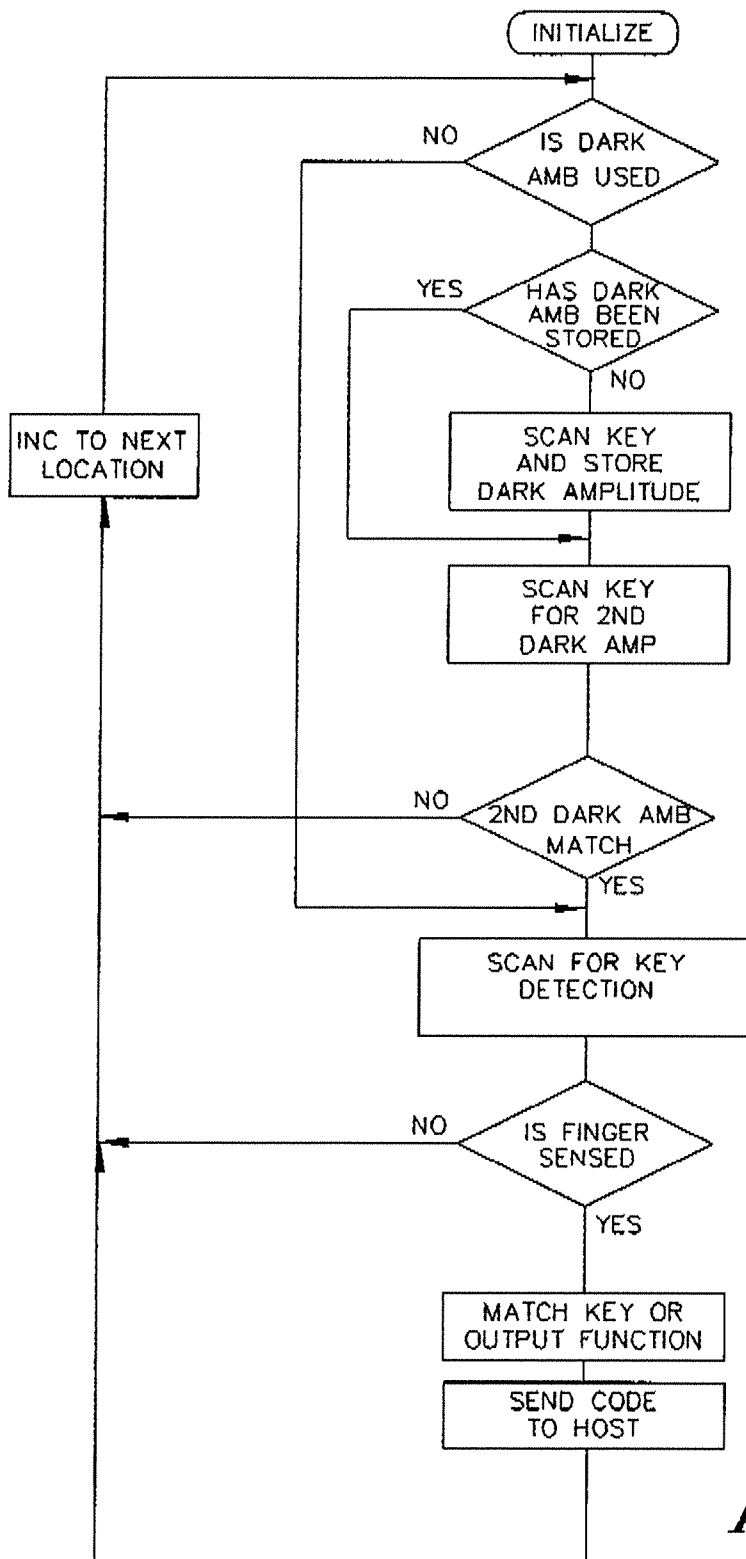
INITIALIZE

NO

IS DARK AMB USED

YES

HAS DARK AMB BEEN STORED

NO

INC TO NEXT LOCATION

SCAN KEY AND STORE DARK AMPLITUDE

SCAN KEY FOR 2ND DARK AMP

NO

2ND DARK AMB MATCH

YES

SCAN FOR KEY DETECTION

NO

IS FINGER SENSED

YES

MATCH KEY OR OUTPUT FUNCTION

SEND CODE TO HOST

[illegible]